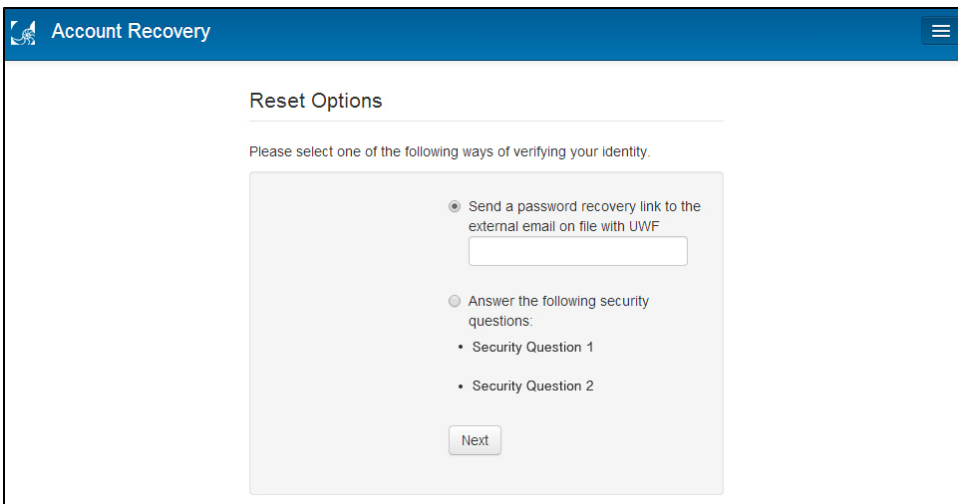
Account Recovery

Reset Options

Please select one of the following ways of verifying your identity.

Send a password recovery link to the external email on file with UWF

Answer the following security questions:

• Security Question 1

• Security Question 2

Next